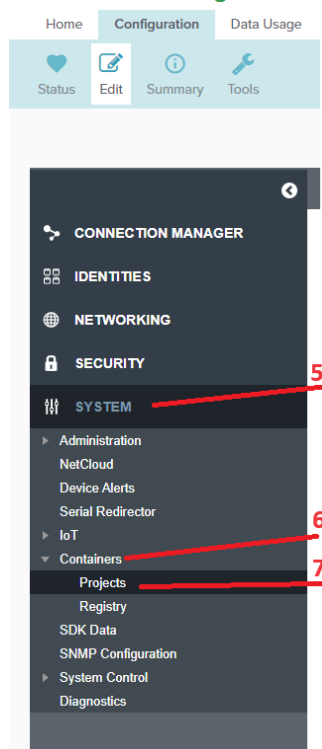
Home Configuration Data Usage

Status Edit Summary Tools

CONNECTION MANAGER
IDENTITIES
NETWORKING
SECURITY
SYSTEM
5
Administration
NetCloud
Device Alerts
Serial Redirector
IoT
6
Containers
Projects
7
Registry
SDK Data
SNMP Configuration
System Control
Diagnostics